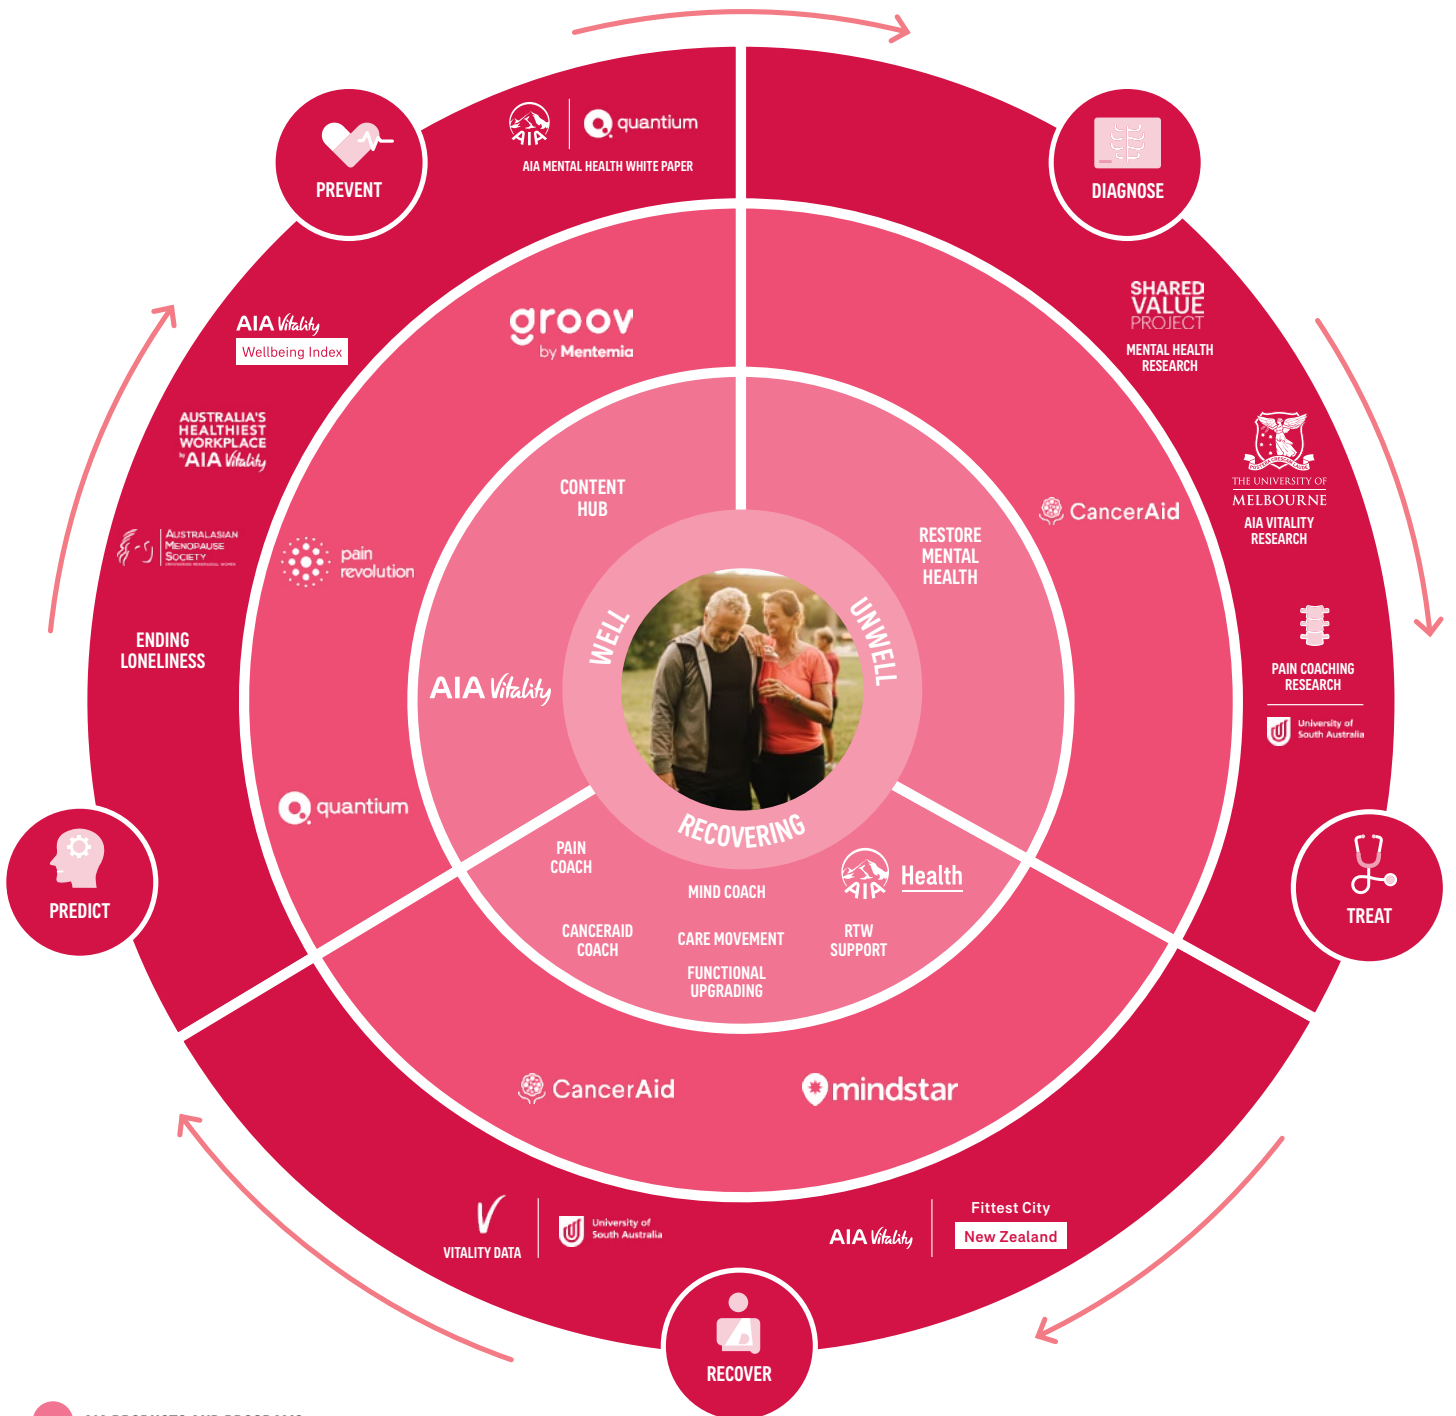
PREVENT

AIA | quantium
AIA MENTAL HEALTH WHITE PAPER

DIAGNOSE

SHARED VALUE PROJECT
MENTAL HEALTH RESEARCH

THE UNIVERSITY OF MELBOURNE
AIA VITALITY RESEARCH

PAIN COACHING RESEARCH
University of South Australia

TREAT

AIA Vitality
Wellbeing Index

AUSTRALIA'S HEALTHIEST WORKPLACE AIA Vitality

Australasian Menopause Society

ENDING LONELINESS

PREDICT

groov by Mentemia

pain revolution

AIA Vitality

quantium

CONTENT HUB

CancerAid

RESTORE MENTAL HEALTH

WELL

UNWELL

RECOVERING

PAIN COACH

MIND COACH

AIA Health

CANCERAID COACH

CARE MOVEMENT

RTW SUPPORT

FUNCTIONAL UPGRADING

CancerAid

mindstar

VITALITY DATA
University of South Australia

AIA Vitality
Fittest City
New Zealand

RECOVER

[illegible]